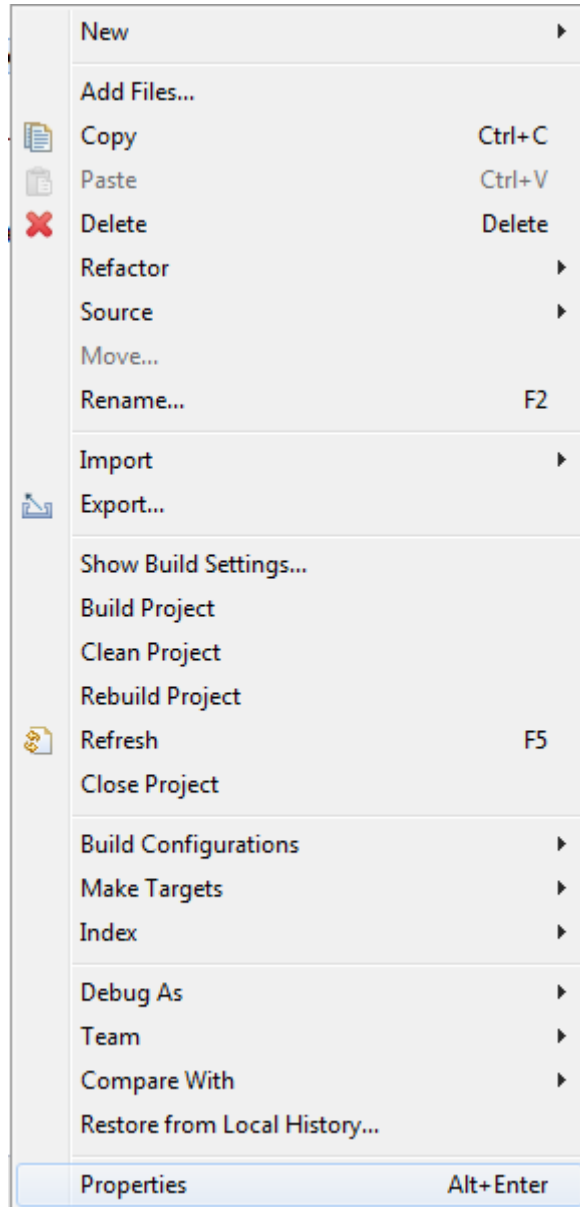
New

Add Files...
Copy Ctrl+C
Paste Ctrl+V
Delete Delete
Refactor
Source
Move...
Rename... F2

Import
Export...

Show Build Settings...
Build Project
Clean Project
Rebuild Project
Refresh F5
Close Project

Build Configurations
Make Targets
Index

Debug As
Team
Compare With
Restore from Local History...

Properties Alt+Enter